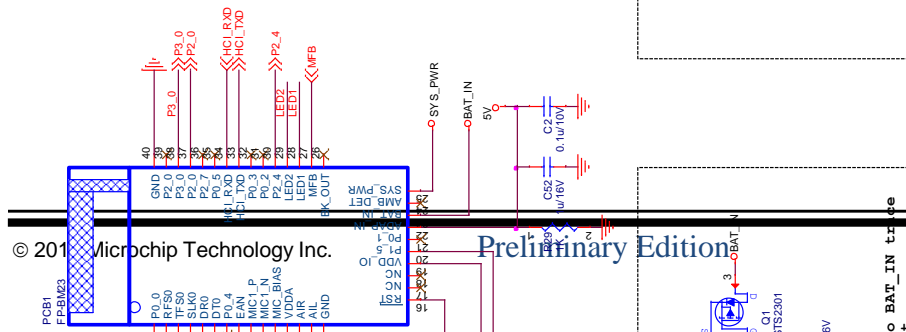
P3_0
P2_0
HCI_RXD
HCI_TXD
P2_4
MFB
P3_0
LED2
LED1
SYS_PWR
BAT_IN
5V
C2
0.1u/10V
C52
u/16V
40
39
38
37
36
35
34
33
32
31
30
29
28
27
26
GND
RFS0
P3_0
P2_0
P2_7
P0_5
HCI_RXD
HCI_TXD
P0_3
P0_1
P2_4
LED2
LED1
MFB
BK_OUT
SYS_PWR
AMB_DET
BAT_IN
ADAP_IN
P0_1
P1_5
VDD_IO
NC
NC
RST
21
20
19
18
17
16
© 2015 Microchip Technology Inc.
Preliminary Edition
BAT_IN
3
Q1
STS2301
PCB1
FP-BM23
P0_0
RFS0
TFS0
SLK0
DR0
DT0
P0_4
EAN
MIC1_P
MIC1_N
MIC_BIAS
VDDA
AIR
AIL
GND
o BAT_IN trace